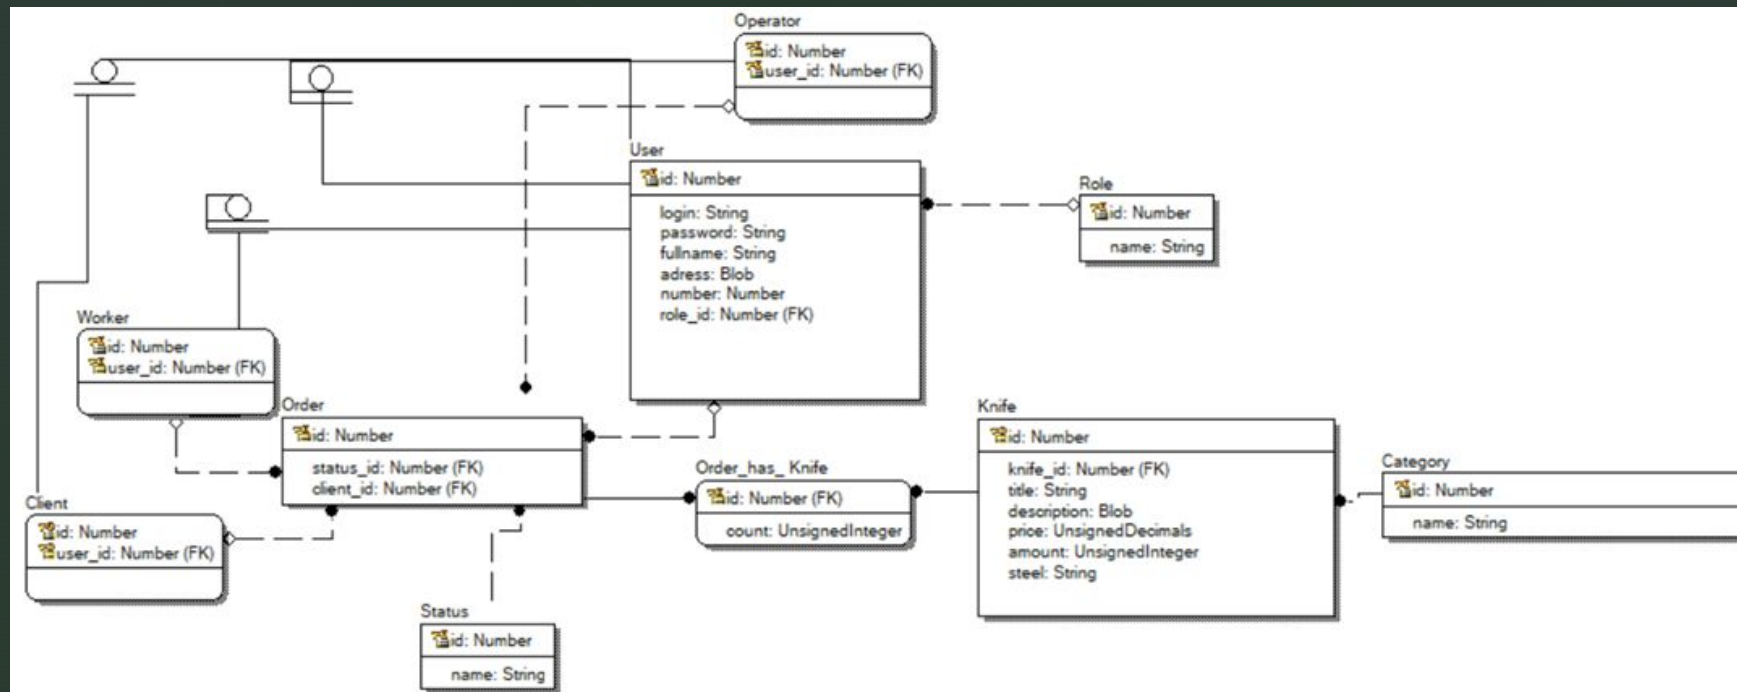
Operator
id: Number
user_id: Number (FK)

User
id: Number
login: String
password: String
fullname: String
adress: Blob
number: Number
role_id: Number (FK)

Role
id: Number
name: String

Worker
id: Number
user_id: Number (FK)

Order
id: Number
status_id: Number (FK)
client_id: Number (FK)

Order_has_ Knife
id: Number (FK)
count: UnsignedInteger

Knife
id: Number
knife_id: Number (FK)
title: String
description: Blob
price: UnsignedDecimals
amount: UnsignedInteger
steel: String

Category
id: Number
name: String

Client
id: Number
user_id: Number (FK)

Status
id: Number
name: String